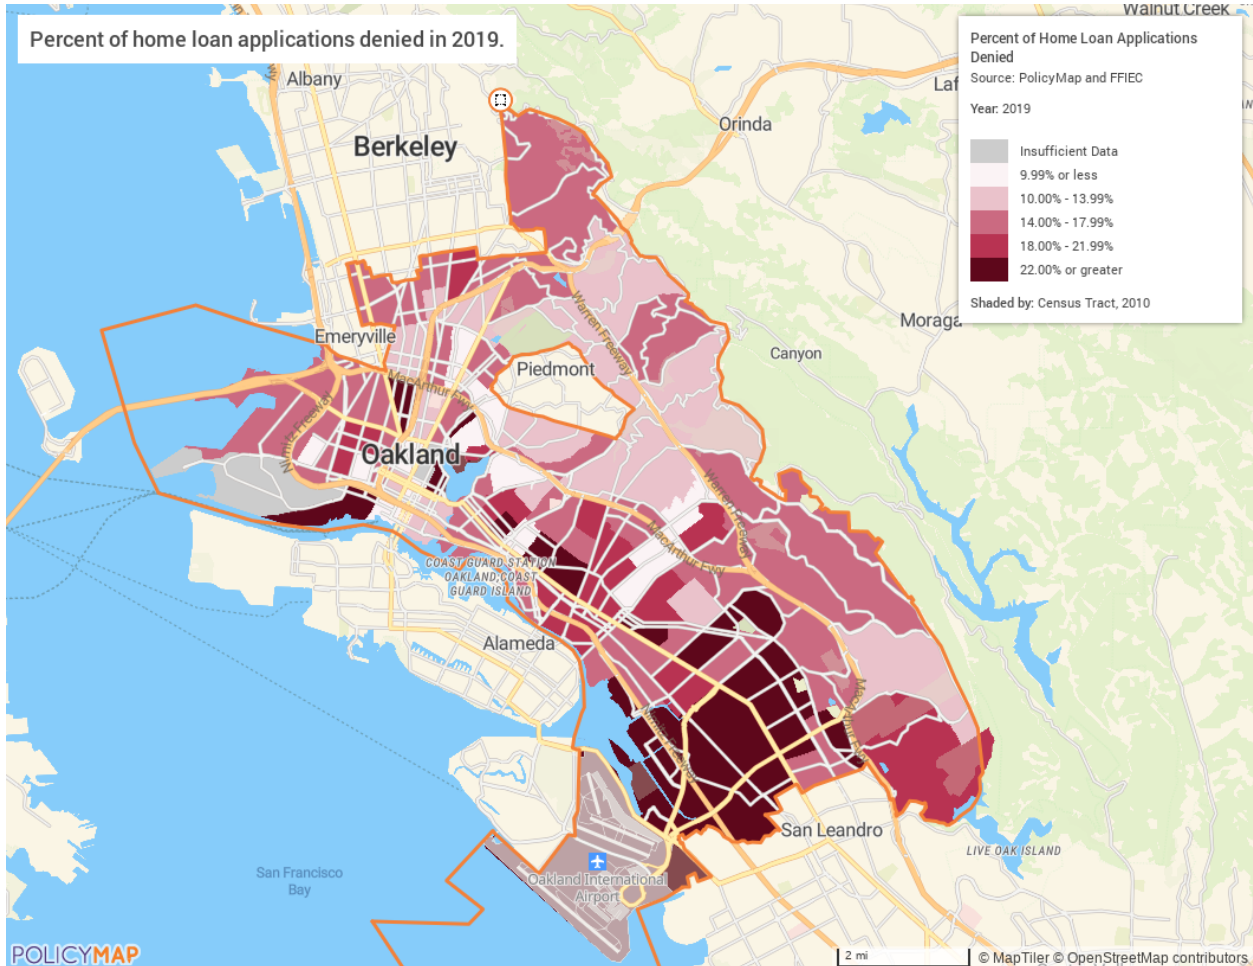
Percent of home loan applications denied in 2019.

Percent of Home Loan Applications Denied
Source: PolicyMap and FFIEC

Year: 2019

Insufficient Data
9.99% or less
10.00% - 13.99%
14.00% - 17.99%
18.00% - 21.99%
22.00% or greater

Shaded by: Census Tract, 2010

Walnut Creek
Albany
Berkeley
Orinda
Laf
Emeryville
Piedmont
Moraga
Canyon
Oakland
MacArthur Fwy
Warren Freeway
Nimitz Freeway
Warren Freeway
MacArthur Fwy
COAST GUARD STATION OAKLAND COAST GUARD ISLAND
Alameda
San Leandro
LIVE OAK ISLAND
San Francisco Bay
Oakland International Airport

POLICYMAP
2 mi
© MapTiler © OpenStreetMap contributors